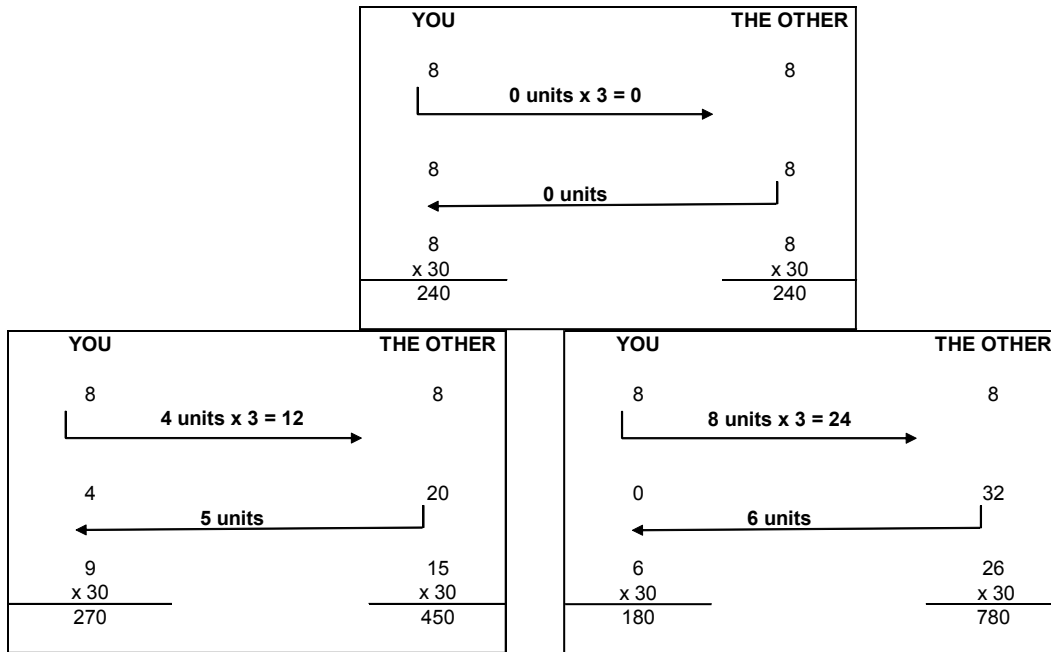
YOU THE OTHER

8 8

0 units x 3 = 0

8 8

0 units

8 8
x 30 x 30
240 240

YOU THE OTHER

8 8

4 units x 3 = 12

4 20

5 units

9 15
x 30 x 30
270 450

YOU THE OTHER

8 8

8 units x 3 = 24

0 32

6 units

6 26
x 30 x 30
180 780